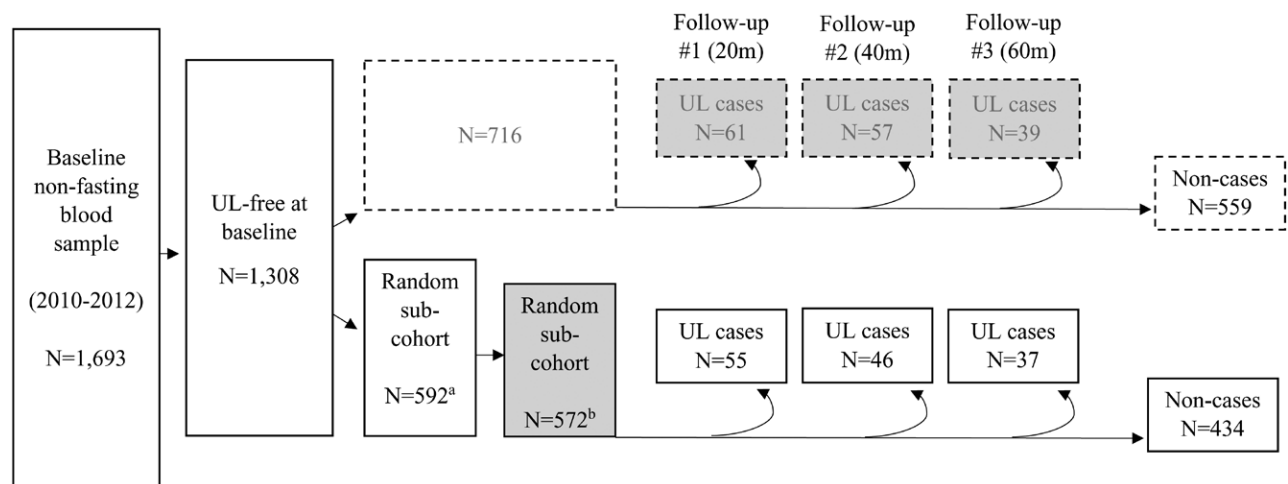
Baseline non-fasting blood sample

(2010-2012)

N=1,693

UL-free at baseline

N=1,308

N=716

Follow-up #1 (20m)

Follow-up #2 (40m)

Follow-up #3 (60m)

UL cases N=61

UL cases N=57

UL cases N=39

Non-cases N=559

Random sub-cohort

N=592$^{a}$

Random sub-cohort

N=572$^{b}$

UL cases N=55

UL cases N=46

UL cases N=37

Non-cases N=434